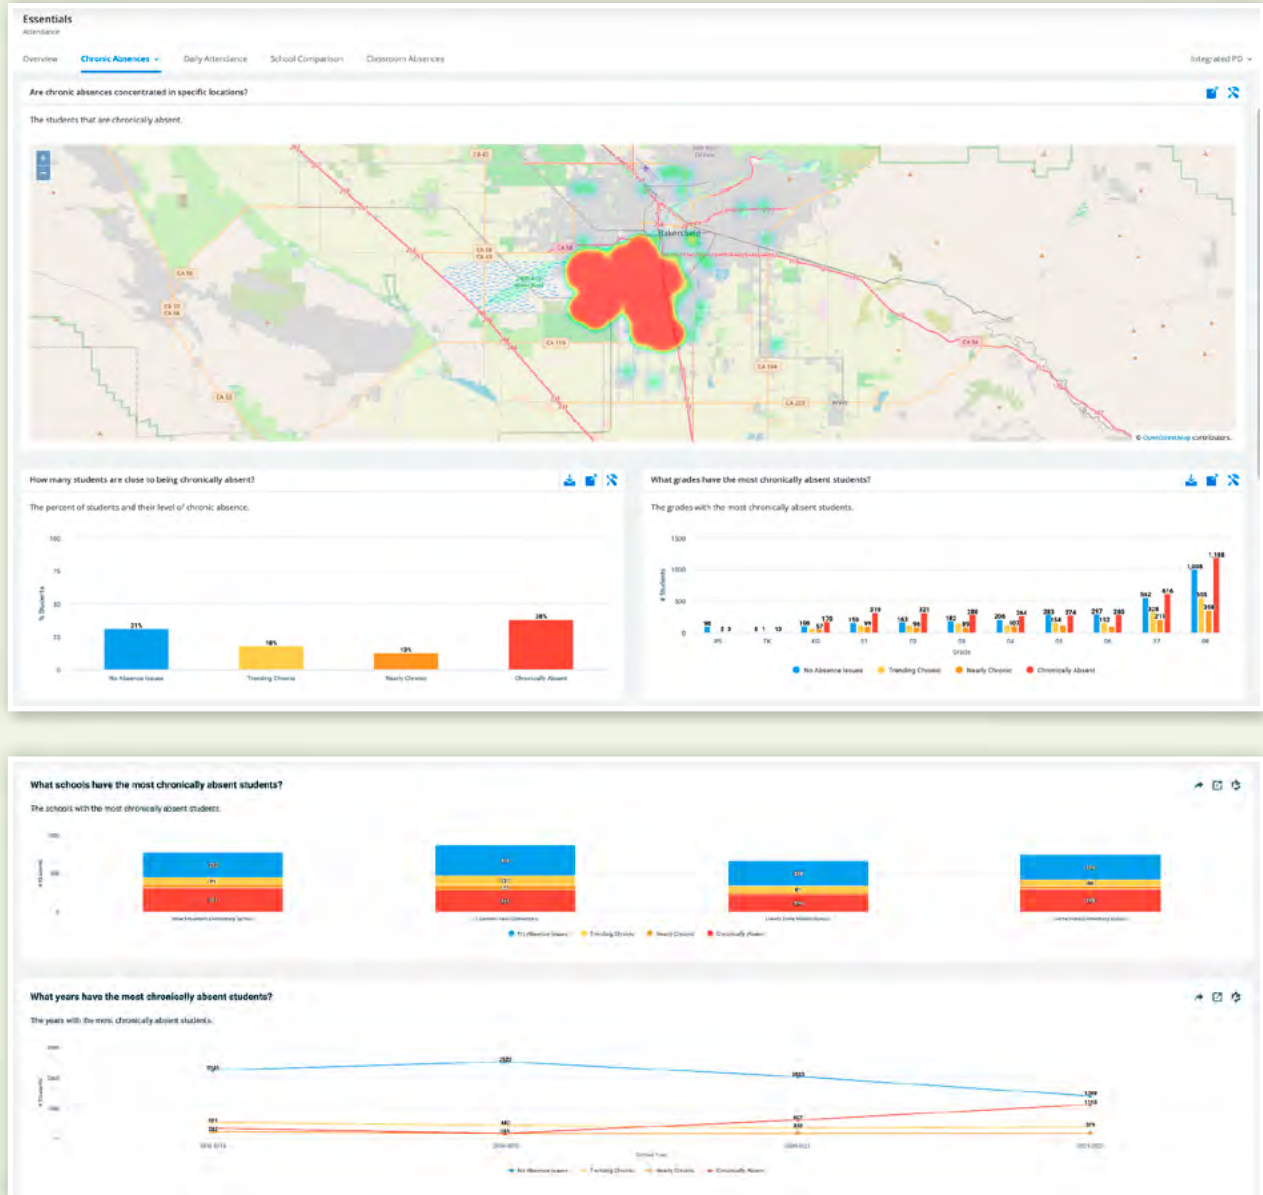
Essentials
Attendance

Overview Chronic Absences Daily Attendance School Comparison Classroom Absences Integrated PD

Are chronic absences concentrated in specific locations?

The students that are chronically absent.

Bakersfield

© OpenStreetMap contributors.

How many students are close to being chronically absent?

The percent of students and their level of chronic absence.

100
75
50
25
0

% Students

31%
18%
13%
38%

No Absence Issues Trending Chronic Nearly Chronic Chronically Absent

What grades have the most chronically absent students?

The grades with the most chronically absent students.

1500
1000
500
0

# Students

98 2 3 8 1 13 106 57 170 159 99 219 163 94 221 182 99 288 206 107 264 283 154 274 257 112 280 562 328 216 616 1,008 505 366 1,188

PS TK KG 01 02 03 04 05 06 07 08

Grade

No Absence Issues Trending Chronic Nearly Chronic Chronically Absent

What schools have the most chronically absent students?

The schools with the most chronically absent students.

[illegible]

No Absence Issues Trending Chronic Nearly Chronic Chronically Absent

What years have the most chronically absent students?

The years with the most chronically absent students.

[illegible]

No Absence Issues Trending Chronic Nearly Chronic Chronically Absent